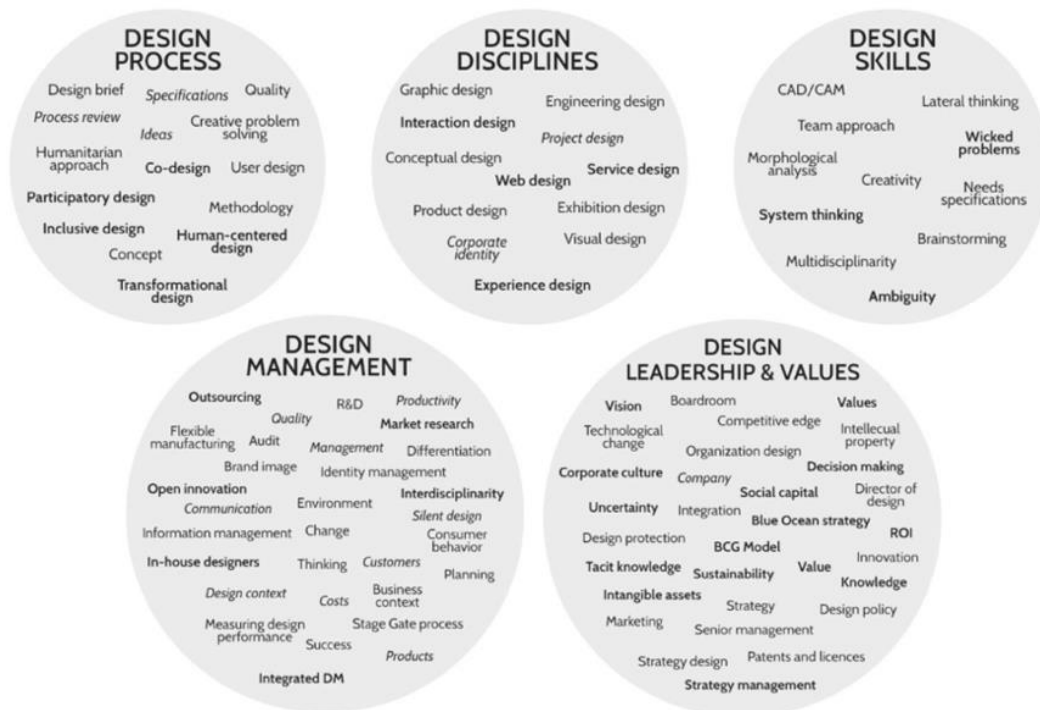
DESIGN PROCESS

Design brief
Specifications
Quality
Process review
Ideas
Creative problem solving
Humanitarian approach
Co-design
User design
Participatory design
Methodology
Inclusive design
Human-centered design
Concept
Transformational design

DESIGN DISCIPLINES

Graphic design
Engineering design
Interaction design
Project design
Conceptual design
Web design
Service design
Product design
Exhibition design
Corporate identity
Visual design
Experience design

DESIGN SKILLS

CAD/CAM
Lateral thinking
Team approach
Wicked problems
Morphological analysis
Creativity
Needs specifications
System thinking
Brainstorming
Multidisciplinarity
Ambiguity

DESIGN MANAGEMENT

Outsourcing
R&D
Productivity
Quality
Market research
Flexible manufacturing
Audit
Management
Differentiation
Brand image
Identity management
Open innovation
Communication
Environment
Interdisciplinarity
Silent design
Information management
Change
Consumer behavior
In-house designers
Thinking
Customers
Planning
Design context
Costs
Business context
Measuring design performance
Success
Stage Gate process
Products
Integrated DM

DESIGN LEADERSHIP & VALUES

Vision
Boardroom
Values
Competitive edge
Technological change
Intellecual property
Organization design
Corporate culture
Company
Decision making
Uncertainty
Social capital
Director of design
Integration
Blue Ocean strategy
ROI
Design protection
BCG Model
Innovation
Tacit knowledge
Sustainability
Value
Knowledge
Intangible assets
Strategy
Design policy
Marketing
Senior management
Strategy design
Patents and licences
Strategy management